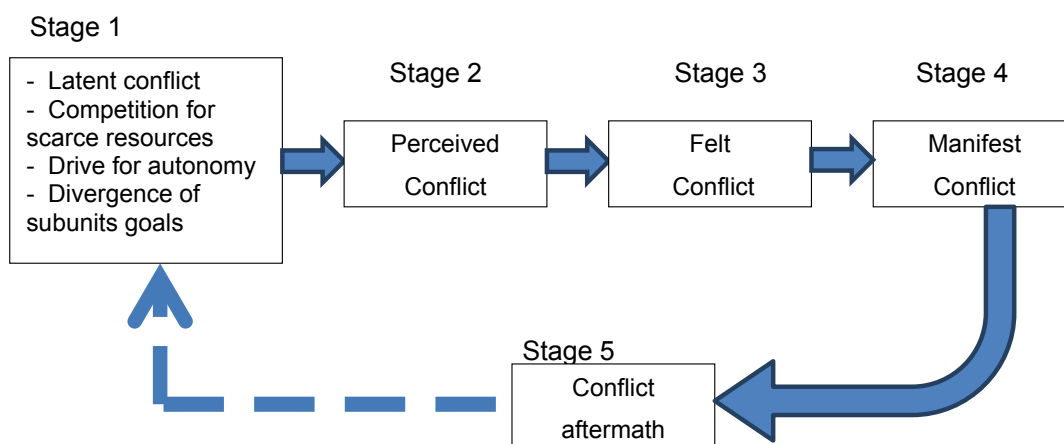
Stage 1

- Latent conflict
- Competition for scarce resources
- Drive for autonomy
- Divergence of subunits goals

Stage 2

Perceived Conflict

Stage 3

Felt Conflict

Stage 4

Manifest Conflict

Stage 5

Conflict aftermath